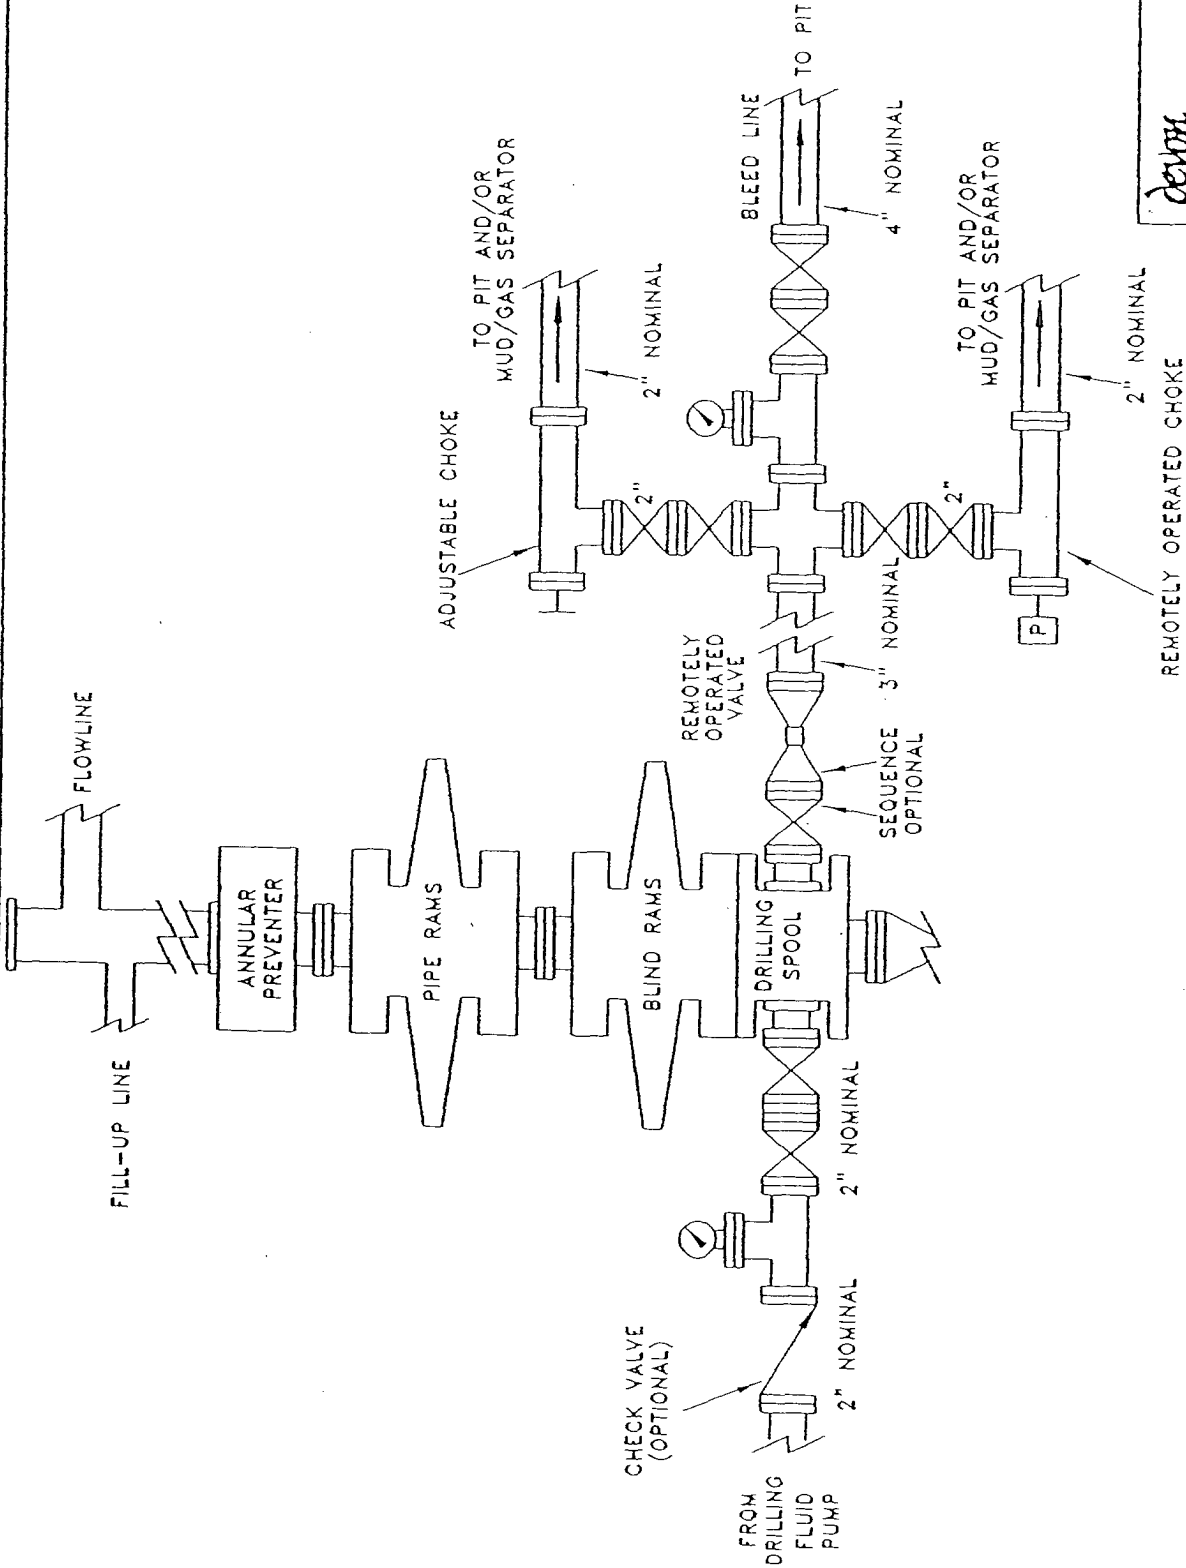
FILL-UP LINE

FLOWLINE

ANNULAR PREVENTER

PIPE RAMS

BLIND RAMS

DRILLING SPOOL

CHECK VALVE (OPTIONAL)

FROM DRILLING FLUID PUMP

2" NOMINAL

2" NOMINAL

SEQUENCE OPTIONAL

REMOTELY OPERATED VALVE

3" NOMINAL

ADJUSTABLE CHOKE

2"

TO PIT AND/OR MUD/GAS SEPARATOR

2" NOMINAL

BLEED LINE

TO PIT

4" NOMINAL

2"

P

REMOTELY OPERATED CHOKE

TO PIT AND/OR MUD/GAS SEPARATOR

2" NOMINAL

devon